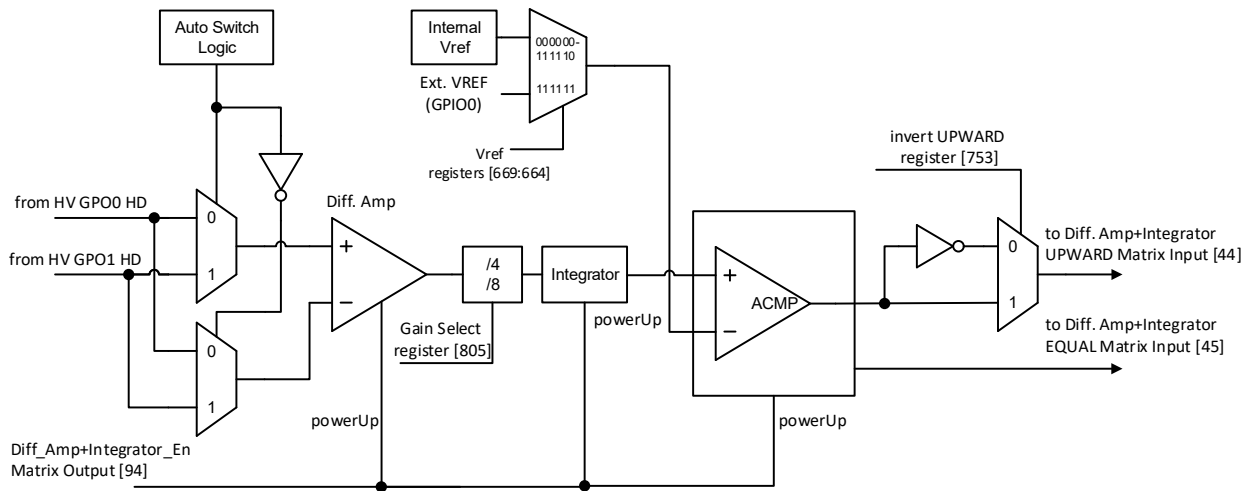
Auto Switch Logic

Internal Vref

000000-111110

Ext. VREF (GPIO0)

111111

Vref registers [669:664]

invert UPWARD register [753]

from HV GPO0 HD

0

1

from HV GPO1 HD

Diff. Amp

+

−

0

1

/4
/8

Gain Select register [805]

Integrator

powerUp

+

−

ACMP

0

1

to Diff. Amp+Integrator UPWARD Matrix Input [44]

to Diff. Amp+Integrator EQUAL Matrix Input [45]

powerUp

powerUp

Diff_Amp+Integrator_En Matrix Output [94]